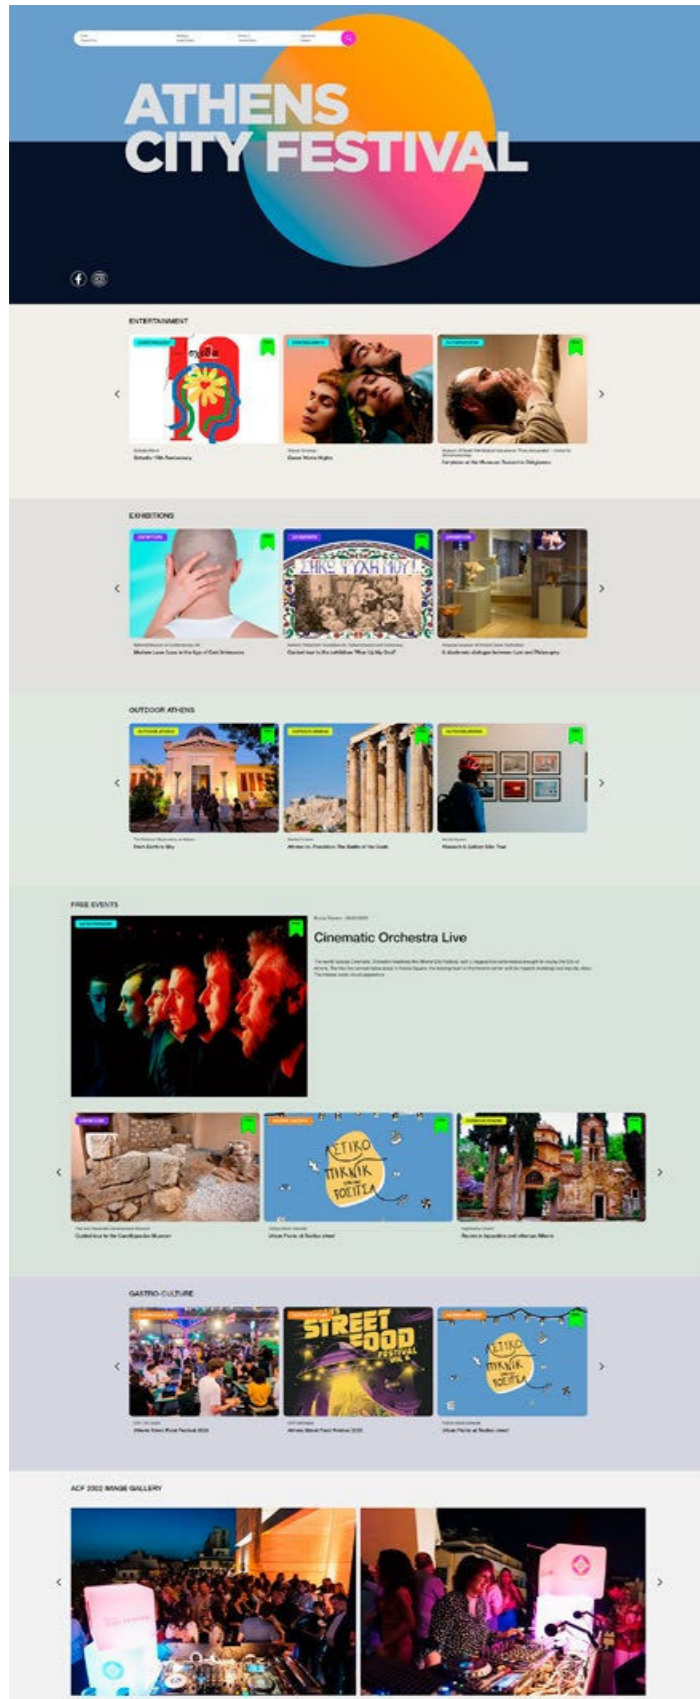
ATHENS CITY FESTIVAL

ENTERTAINMENT

Bahaús 10th Anniversary

Queer Weirds Nights

Fairytales at the Museum Teriade the Delightstorie

EXHIBITIONS

Marlene Lara Lima in the Eyes of Gerd Schmenzie

Guided tour to the exhibition "Pass Up My Soul"

A dialectic dialogue between Law and Philosophy

ΣΗΚΩ ΨΥΧΗ ΜΟΥ

OUTDOOR ATHENS

From Earth to Sky

Athens vs. Freedom: The Battle of the Gods

Museum & Lobbies Bike Tour

FREE EVENTS

Cinematic Orchestra Live

Guided tour to the Canellopoulos Museum

Urban Picnic at Rodiou street

Routes to byzantine and ottoman Athens

ΑΣΤΙΚΟ ΠΙΚΝΙΚ ΡΟΔΙΤΣΑ

GASTRO-CULTURE

Athens Street Food Festival 2022

Athens Street Food Festival 2022

Urban Picnic at Rodiou street

STREET FOOD FESTIVAL

ΑΣΤΙΚΟ ΠΙΚΝΙΚ ΡΟΔΙΤΣΑ

ACF 2022 IMAGE GALLERY